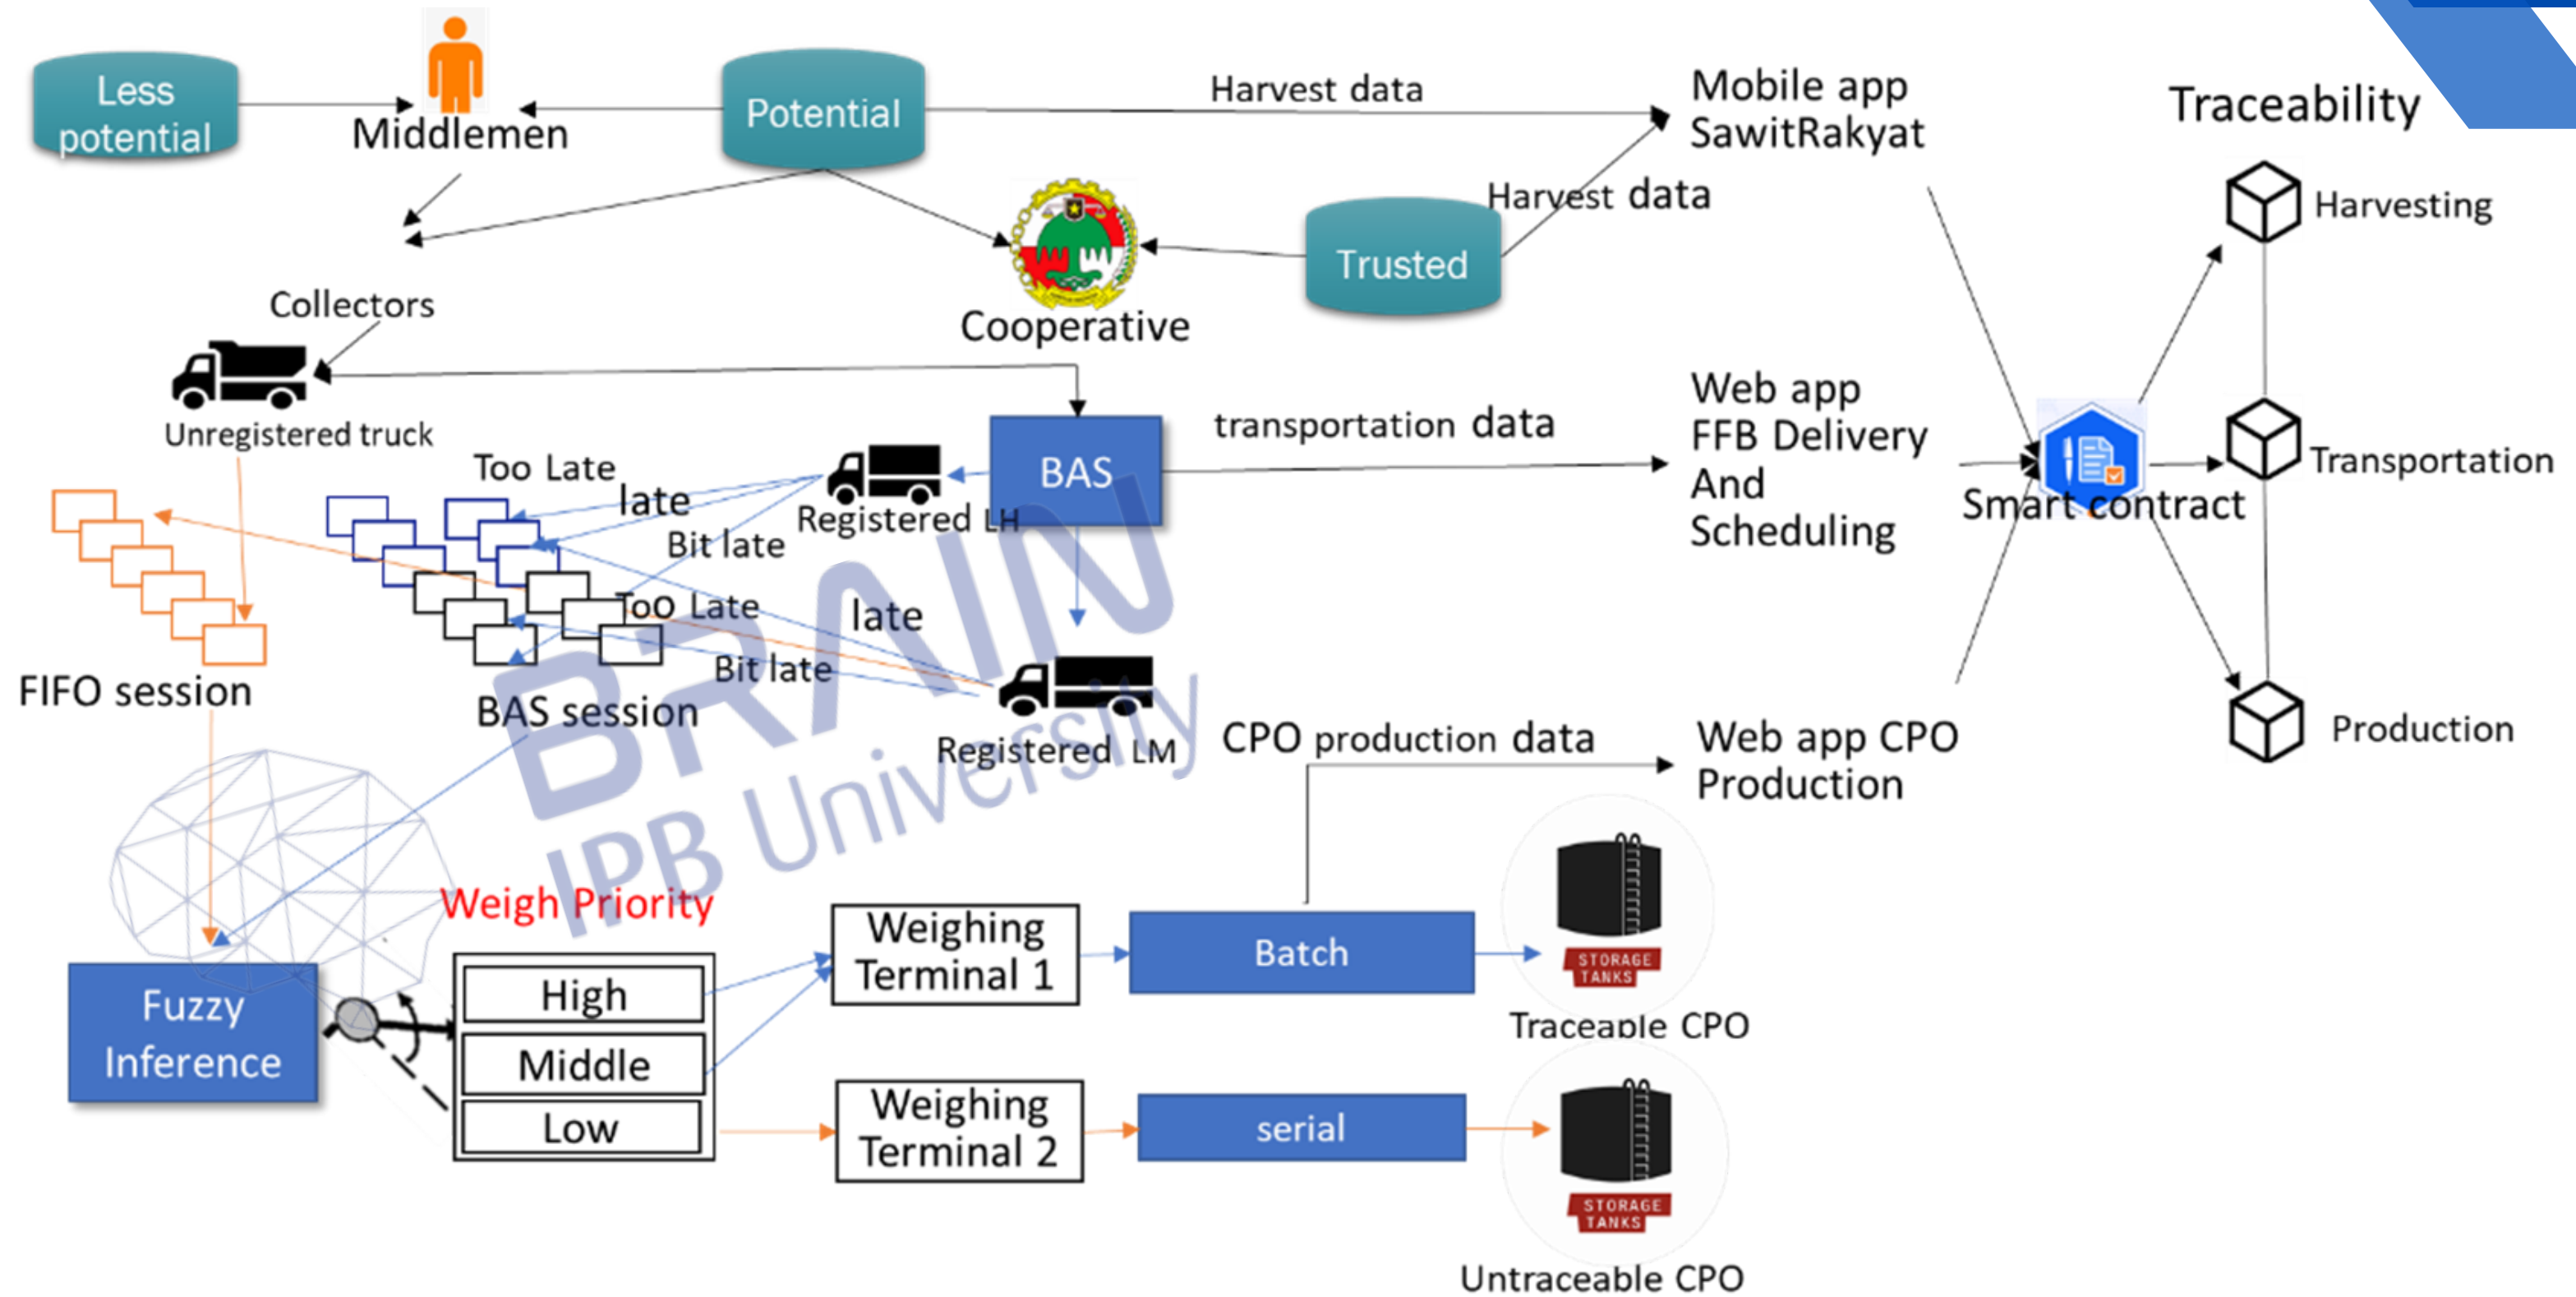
Less potential

Middlemen

Potential

Harvest data

Mobile app SawitRakyat

Traceability

Harvest data

Trusted

Harvesting

Cooperative

Collectors

Unregistered truck

BAS

transportation data

Web app FFB Delivery And Scheduling

Too Late

late

Registered LH

Bit late

Smart contract

Transportation

Too Late

late

Bit late

FIFO session

BAS session

Registered LM

CPO production data

Web app CPO Production

Production

BRAIN IPB University

Weigh Priority

Weighing Terminal 1

Batch

STORAGE TANKS

Fuzzy Inference

High

Middle

Low

Traceable CPO

Weighing Terminal 2

serial

STORAGE TANKS

Untraceable CPO